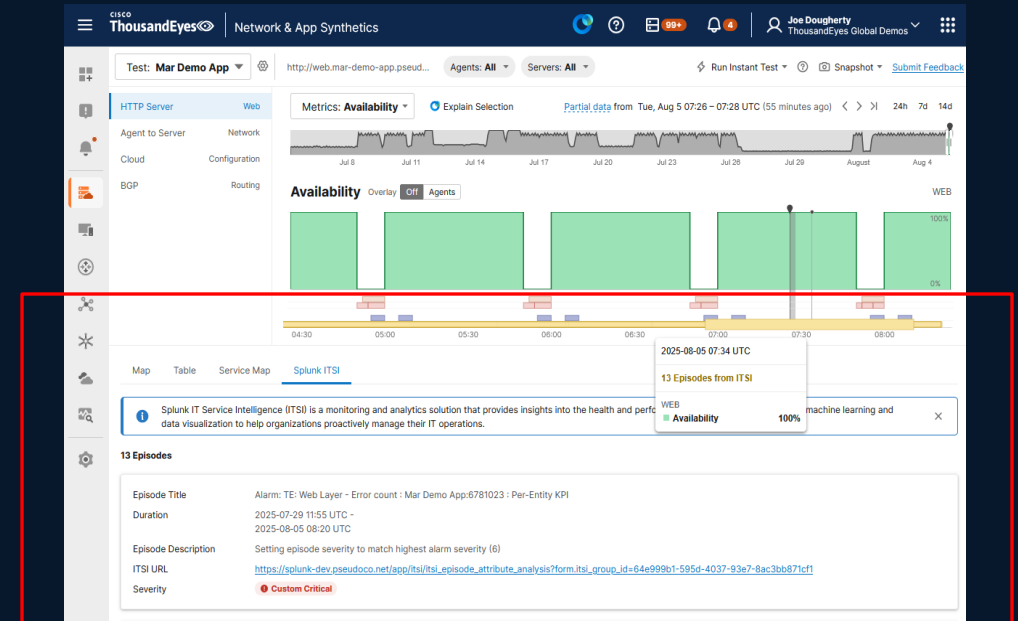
cisco ThousandEyes | Network & App Synthetics

99+ 4

Joe Dougherty
ThousandEyes Global Demos

Test: Mar Demo App

http://web.mar-demo-app.pseud...

Agents: All

Servers: All

Run Instant Test

Snapshot

Submit Feedback

HTTP Server Web

Agent to Server Network

Cloud Configuration

BGP Routing

Metrics: Availability

Explain Selection

Partial data from Tue, Aug 5 07:26 – 07:28 UTC (55 minutes ago)

24h 7d 14d

Jul 8 Jul 11 Jul 14 Jul 17 Jul 20 Jul 23 Jul 26 Jul 29 August Aug 4

Availability Overlay Off Agents

WEB

100%

0%

04:30 05:00 05:30 06:00 06:30 07:00 07:30 08:00

Map Table Service Map Splunk ITSI

2025-08-05 07:34 UTC

13 Episodes from ITSI

WEB

Availability 100%

Splunk IT Service Intelligence (ITSI) is a monitoring and analytics solution that provides insights into the health and perfo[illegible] machine learning and data visualization to help organizations proactively manage their IT operations.

13 Episodes

Episode Title Alarm: TE: Web Layer - Error count : Mar Demo App:6781023 : Per-Entity KPI

Duration 2025-07-29 11:55 UTC - 2025-08-05 08:20 UTC

Episode Description Setting episode severity to match highest alarm severity (6)

ITSI URL https://splunk-dev.pseudoco.net/app/itsi/itsi_episode_attribute_analysis?form.itsi_group_id=64e999b1-595d-4037-93e7-8ac3bb871cf1

Severity Custom Critical